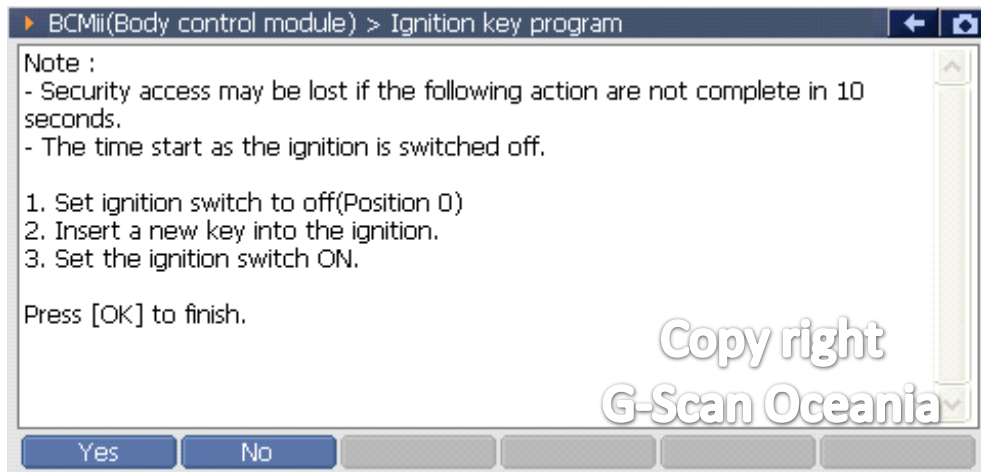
BCMii(Body control module) > Ignition key program

Note :
- Security access may be lost if the following action are not complete in 10 seconds.
- The time start as the ignition is switched off.

1. Set ignition switch to off(Position 0)
2. Insert a new key into the ignition.
3. Set the ignition switch ON.

Press [OK] to finish.

Copy right
G-Scan Oceania

Yes
No